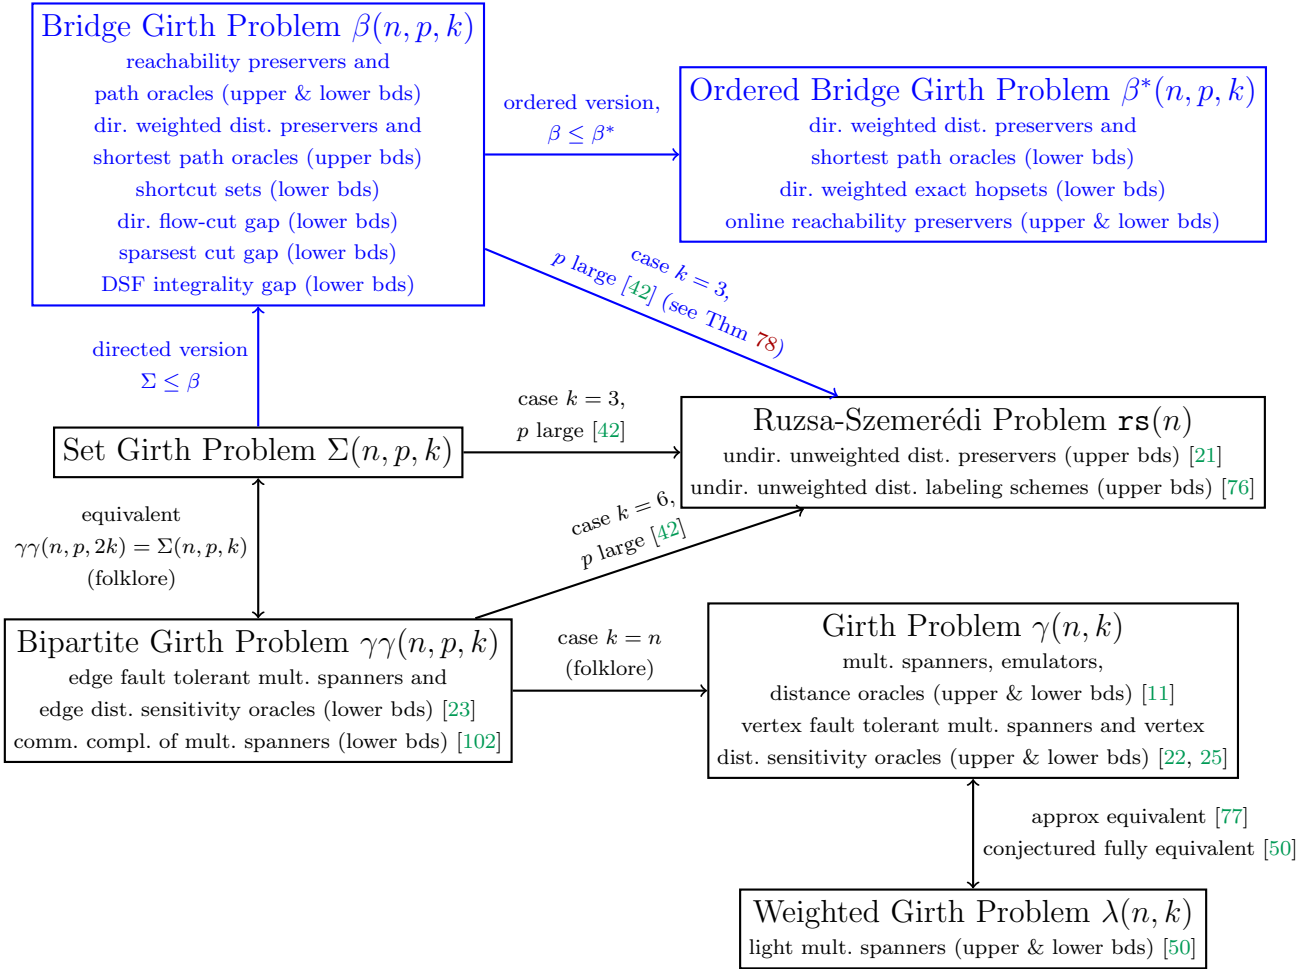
Bridge Girth Problem $\beta(n, p, k)$
reachability preservers and
path oracles (upper & lower bds)
dir. weighted dist. preservers and
shortest path oracles (upper bds)
shortcut sets (lower bds)
dir. flow-cut gap (lower bds)
sparsest cut gap (lower bds)
DSF integrality gap (lower bds)

ordered version,
$\beta \leq \beta^*$

Ordered Bridge Girth Problem $\beta^*(n, p, k)$
dir. weighted dist. preservers and
shortest path oracles (lower bds)
dir. weighted exact hopsets (lower bds)
online reachability preservers (upper & lower bds)

case $k = 3$,
$p$ large [42] (see Thm 78)

directed version
$\Sigma \leq \beta$

case $k = 3$,
$p$ large [42]

Set Girth Problem $\Sigma(n, p, k)$

Ruzsa-Szemerédi Problem $\texttt{rs}(n)$
undir. unweighted dist. preservers (upper bds) [21]
undir. unweighted dist. labeling schemes (upper bds) [76]

equivalent
$\gamma\gamma(n, p, 2k) = \Sigma(n, p, k)$
(folklore)

case $k = 6$,
$p$ large [42]

Bipartite Girth Problem $\gamma\gamma(n, p, k)$
edge fault tolerant mult. spanners and
edge dist. sensitivity oracles (lower bds) [23]
comm. compl. of mult. spanners (lower bds) [102]

case $k = n$
(folklore)

Girth Problem $\gamma(n, k)$
mult. spanners, emulators,
distance oracles (upper & lower bds) [11]
vertex fault tolerant mult. spanners and vertex
dist. sensitivity oracles (upper & lower bds) [22, 25]

approx equivalent [77]
conjectured fully equivalent [50]

Weighted Girth Problem $\lambda(n, k)$
light mult. spanners (upper & lower bds) [50]